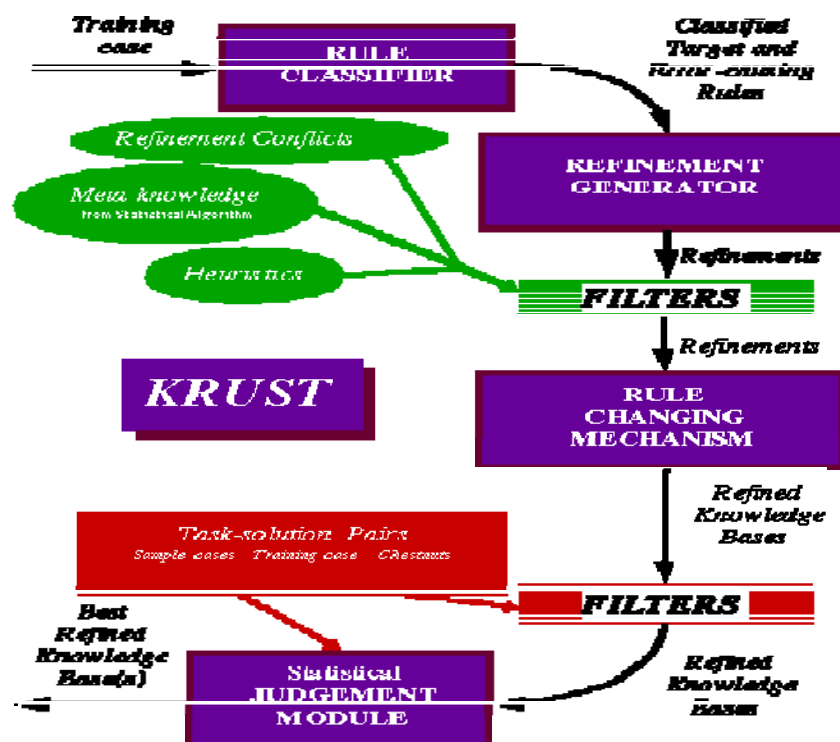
Training case

RULE CLASSIFIER

Classified Target and Error-causing Rules

Refinement Conflicts

Meta knowledge
from Statistical Algorithm

Heuristics

REFINEMENT GENERATOR

Refinements

FILTERS

Refinements

KRUST

RULE CHANGING MECHANISM

Refined Knowledge Bases

Task-solution Pairs
Sample cases   Training case   Chestnuts

FILTERS

Best Refined Knowledge Base(s)

Statistical JUDGEMENT MODULE

Refined Knowledge Bases